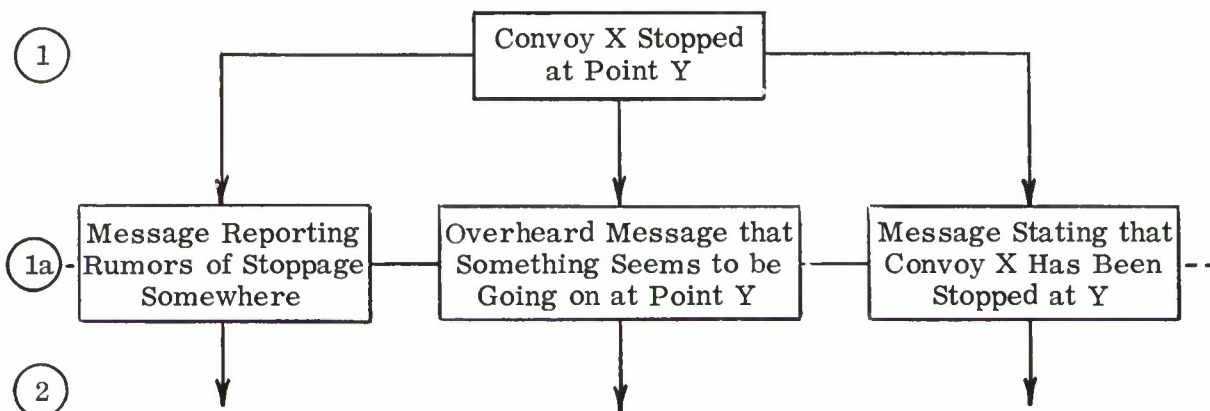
1

Convoy X Stopped at Point Y

1a

Message Reporting Rumors of Stoppage Somewhere

Overheard Message that Something Seems to be Going on at Point Y

Message Stating that Convoy X Has Been Stopped at Y

2